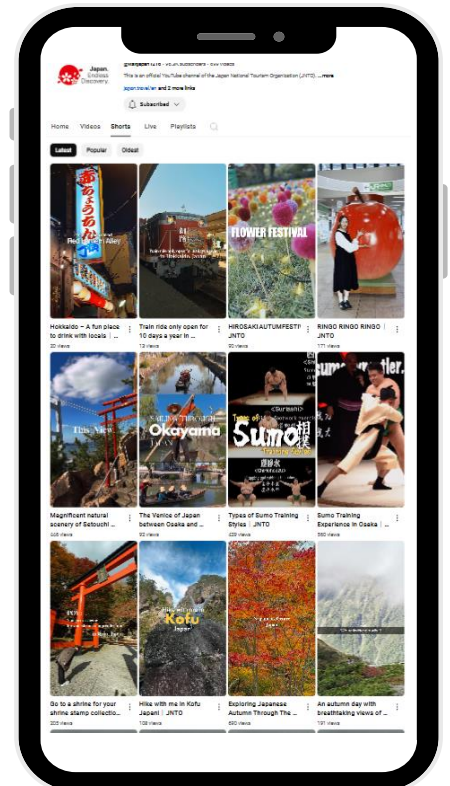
Japan. Endless Discovery.

@visitjapan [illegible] · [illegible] subscribers · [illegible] videos

This is an official YouTube channel of the Japan National Tourism Organization (JNTO). ...more

japan.travel/en and 2 more links

Subscribed

Home Videos Shorts Live Playlists

Latest Popular Oldest

Red Lantern Alley

Hokkaido – A fun place to drink with locals | ...
20 views

Train ride only open for 10 days a year in ...
12 views

FLOWER FESTIVAL

HIROSAKI AUTUMFESTI | JNTO
20 views

RINGO RINGO RINGO | JNTO
171 views

This View

Magnificent natural scenery of Setouchi | ...
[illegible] views

Okayama

The Venice of Japan between Osaka and ...
92 views

Types of Sumo 相撲

Types of Sumo Training Styles | JNTO
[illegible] views

Sumo Training Experience in Osaka | ...
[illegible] views

Go to a shrine for your shrine stamp collectio...
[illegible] views

Hike with me in Kofu Japan

Hike with me in Kofu Japan! | JNTO
108 views

Exploring Japanese Autumn Through The ...
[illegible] views

An autumn day with breathtaking views of ...
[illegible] views